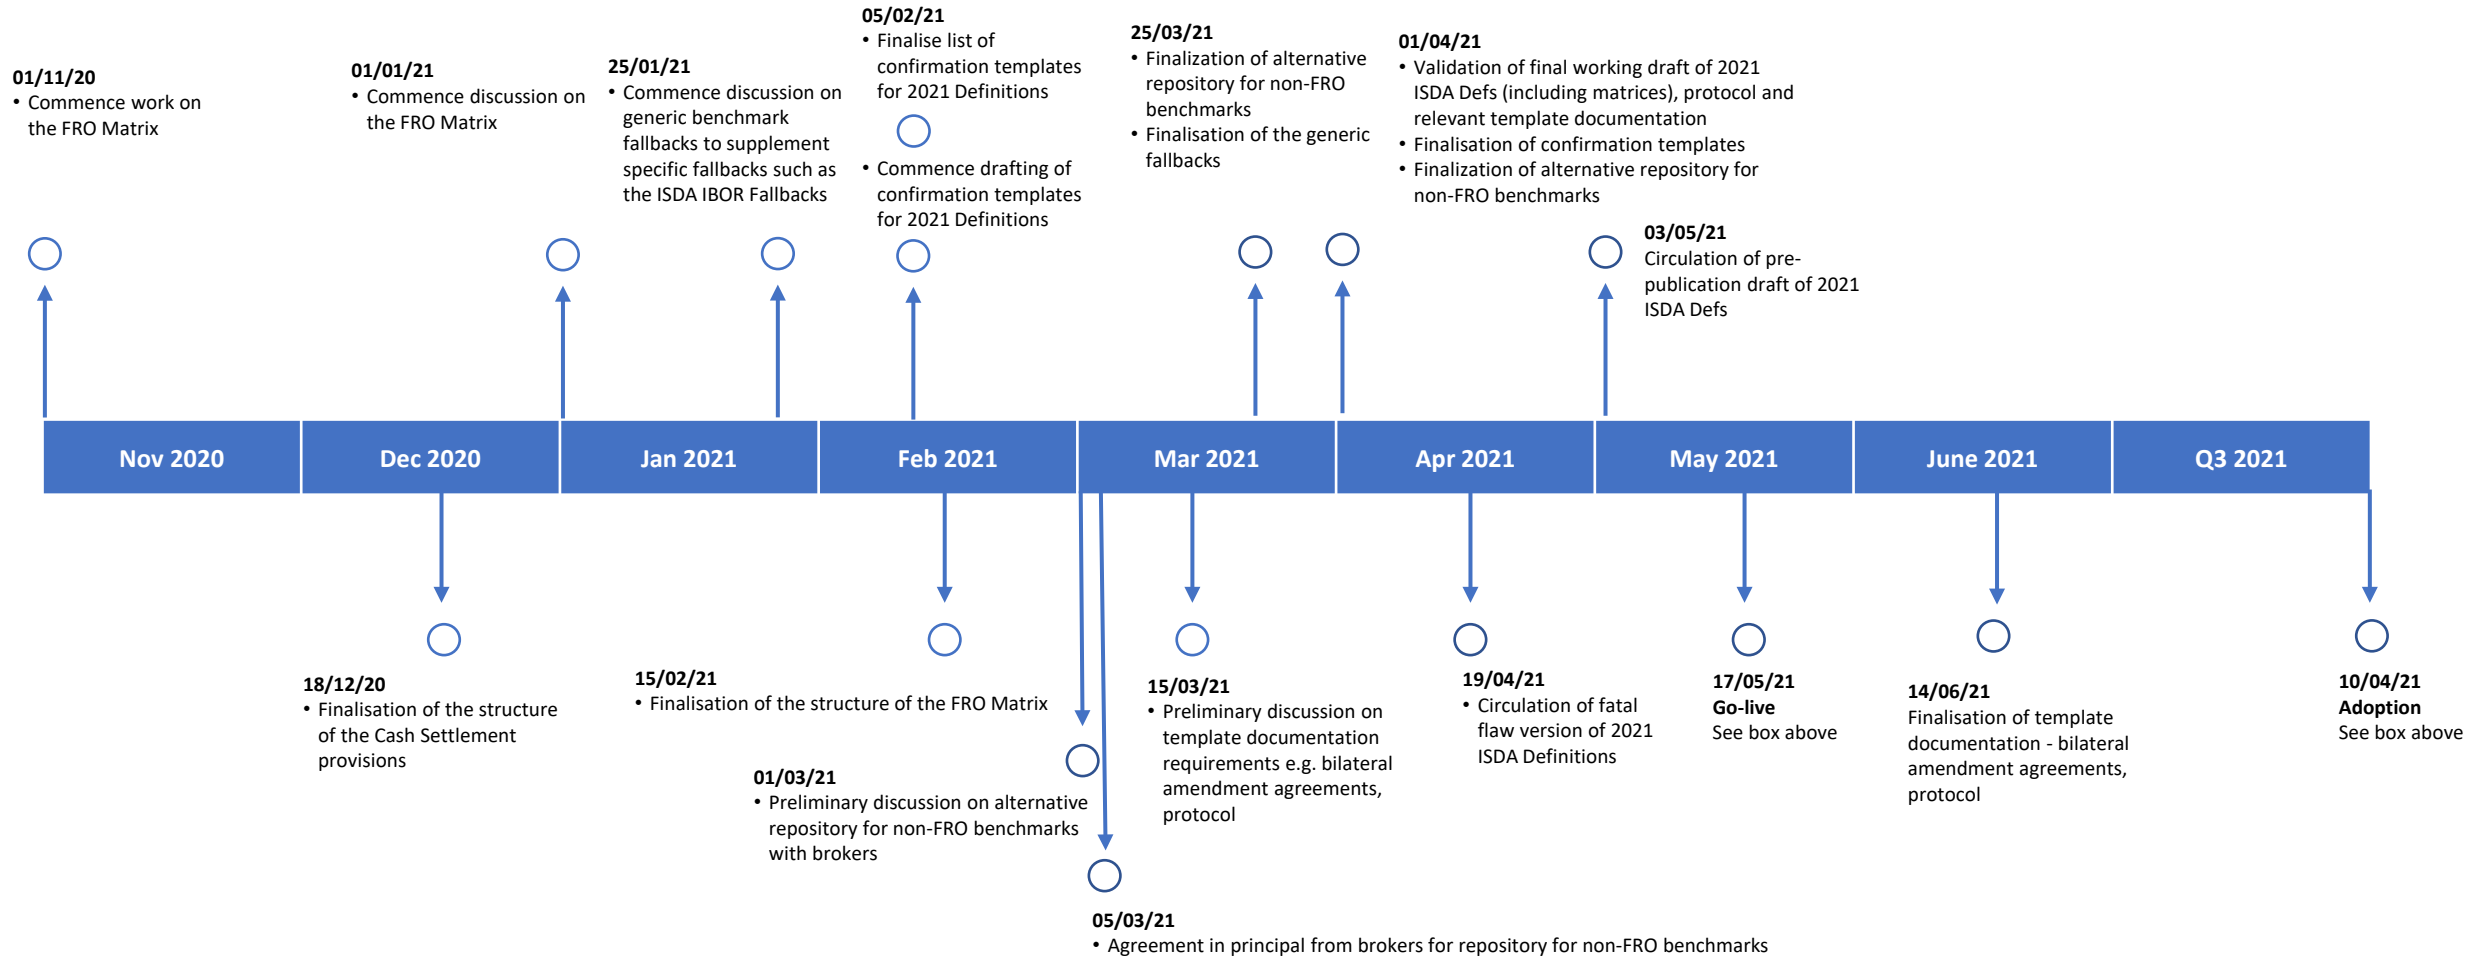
01/11/20
• Commence work on the FRO Matrix

01/01/21
• Commence discussion on the FRO Matrix

25/01/21
• Commence discussion on generic benchmark fallbacks to supplement specific fallbacks such as the ISDA IBOR Fallbacks

05/02/21
• Finalise list of confirmation templates for 2021 Definitions
• Commence drafting of confirmation templates for 2021 Definitions

25/03/21
• Finalization of alternative repository for non-FRO benchmarks
• Finalisation of the generic fallbacks

01/04/21
• Validation of final working draft of 2021 ISDA Defs (including matrices), protocol and relevant template documentation
• Finalisation of confirmation templates
• Finalization of alternative repository for non-FRO benchmarks

03/05/21
Circulation of pre-publication draft of 2021 ISDA Defs

| Nov 2020 | Dec 2020 | Jan 2021 | Feb 2021 | Mar 2021 | Apr 2021 | May 2021 | June 2021 | Q3 2021 |
|---|---|---|---|---|---|---|---|---|

18/12/20
• Finalisation of the structure of the Cash Settlement provisions

15/02/21
• Finalisation of the structure of the FRO Matrix

01/03/21
• Preliminary discussion on alternative repository for non-FRO benchmarks with brokers

05/03/21
• Agreement in principal from brokers for repository for non-FRO benchmarks

15/03/21
• Preliminary discussion on template documentation requirements e.g. bilateral amendment agreements, protocol

19/04/21
• Circulation of fatal flaw version of 2021 ISDA Definitions

17/05/21
Go-live
See box above

14/06/21
Finalisation of template documentation - bilateral amendment agreements, protocol

10/04/21
Adoption
See box above